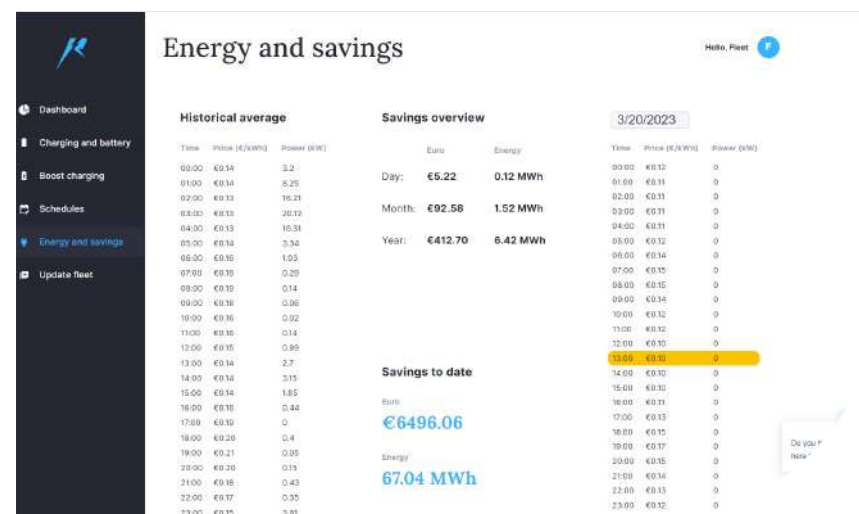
Dashboard
Charging and battery
Boost charging
Schedules
Energy and savings
Update fleet

Energy and savings

Hello, Fleet F

Historical average

| Time | Price (€/kWh) | Power (kW) |
|---|---|---|
| 00:00 | €0.14 | 3.2 |
| 01:00 | €0.14 | 8.25 |
| 02:00 | €0.13 | 16.21 |
| 03:00 | €0.13 | 20.12 |
| 04:00 | €0.13 | 16.31 |
| 05:00 | €0.14 | 3.34 |
| 06:00 | €0.16 | 1.03 |
| 07:00 | €0.18 | 0.28 |
| 08:00 | €0.18 | 0.14 |
| 09:00 | €0.18 | 0.06 |
| 10:00 | €0.16 | 0.02 |
| 11:00 | €0.16 | 0.14 |
| 12:00 | €0.15 | 0.89 |
| 13:00 | €0.14 | 2.7 |
| 14:00 | €0.14 | 3.15 |
| 15:00 | €0.14 | 1.85 |
| 16:00 | €0.16 | 0.44 |
| 17:00 | €0.19 | 0 |
| 18:00 | €0.20 | 0.4 |
| 19:00 | €0.21 | 0.05 |
| 20:00 | €0.20 | 0.15 |
| 21:00 | €0.18 | 0.43 |
| 22:00 | €0.17 | 0.35 |
| 23:00 | €0.15 | 3.81 |

Savings overview

| | Euro | Energy |
|---|---|---|
| Day: | €5.22 | 0.12 MWh |
| Month: | €92.58 | 1.52 MWh |
| Year: | €412.70 | 6.42 MWh |

Savings to date

Euro
€6496.06

Energy
67.04 MWh

3/20/2023

| Time | Price (€/kWh) | Power (kW) |
|---|---|---|
| 00:00 | €0.12 | 0 |
| 01:00 | €0.11 | 0 |
| 02:00 | €0.11 | 0 |
| 03:00 | €0.11 | 0 |
| 04:00 | €0.11 | 0 |
| 05:00 | €0.12 | 0 |
| 06:00 | €0.14 | 0 |
| 07:00 | €0.15 | 0 |
| 08:00 | €0.15 | 0 |
| 09:00 | €0.14 | 0 |
| 10:00 | €0.12 | 0 |
| 11:00 | €0.12 | 0 |
| 12:00 | €0.10 | 0 |
| 13:00 | €0.10 | 0 |
| 14:00 | €0.10 | 0 |
| 15:00 | €0.10 | 0 |
| 16:00 | €0.11 | 0 |
| 17:00 | €0.13 | 0 |
| 18:00 | €0.15 | 0 |
| 19:00 | €0.17 | 0 |
| 20:00 | €0.15 | 0 |
| 21:00 | €0.14 | 0 |
| 22:00 | €0.13 | 0 |
| 23:00 | €0.12 | 0 |

Do you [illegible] here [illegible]